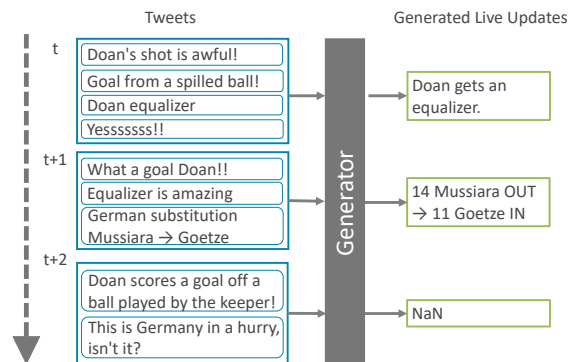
Tweets

Generated Live Updates

t

Doan's shot is awful!

Goal from a spilled ball!

Doan equalizer

Yessssssss!!

Doan gets an equalizer.

t+1

What a goal Doan!!

Equalizer is amazing

German substitution Mussiara → Goetze

14 Mussiara OUT → 11 Goetze IN

t+2

Doan scores a goal off a ball played by the keeper!

This is Germany in a hurry, isn't it?

NaN

Generator